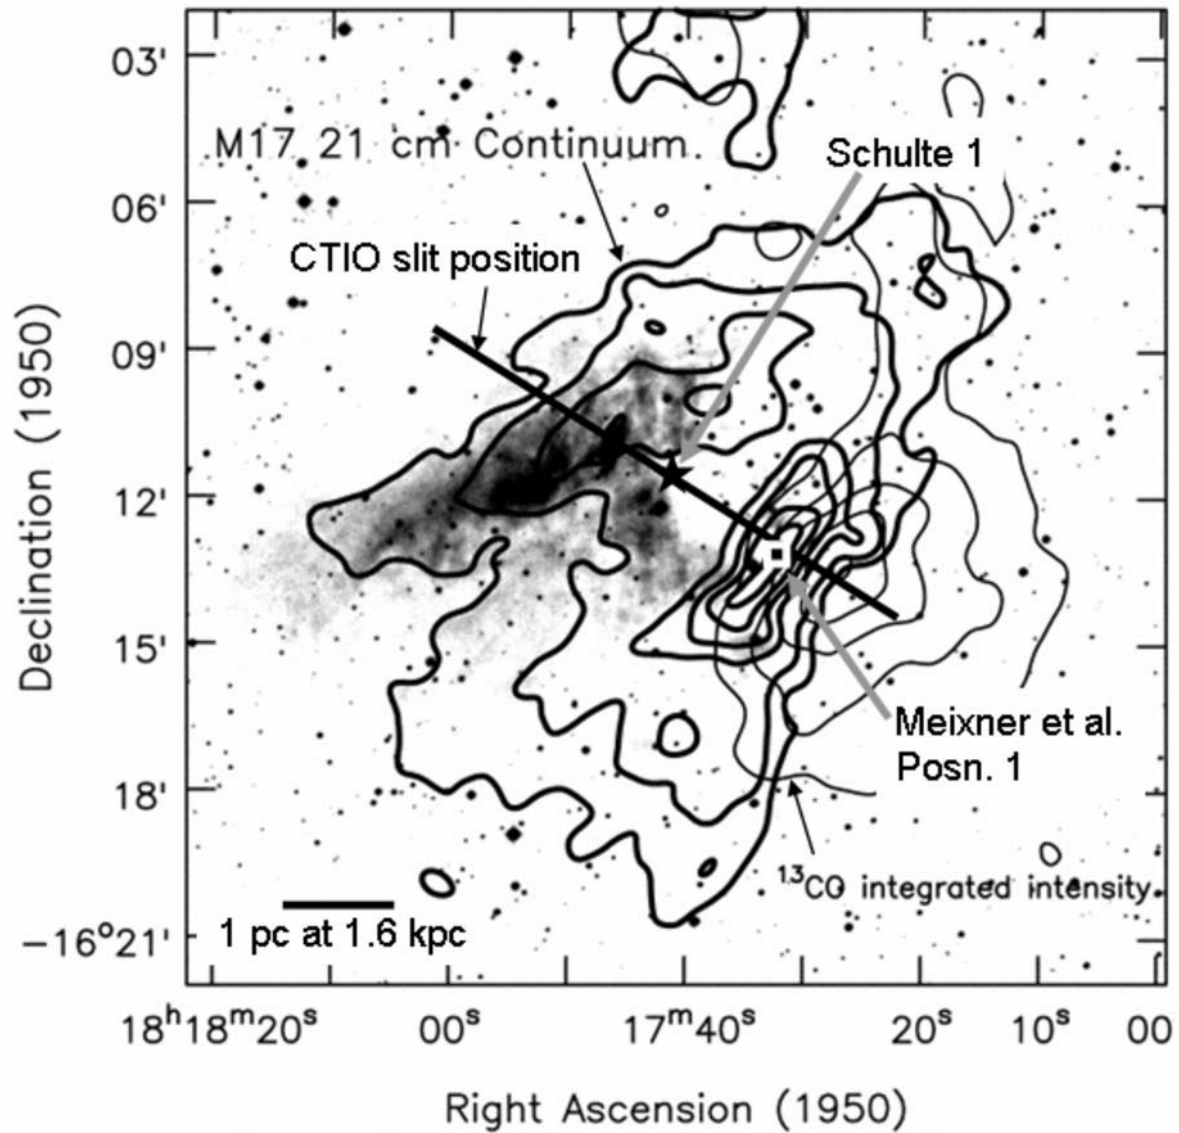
M17 21 cm Continuum

Schulte 1

CTIO slit position

Meixner et al. Posn. 1

$^{13}$CO integrated intensity

1 pc at 1.6 kpc

03'
06'
09'
12'
15'
18'
$-16^{o}21'$

Declination (1950)

$18^{h}18^{m}20^{s}$ $00^{s}$ $17^{m}40^{s}$ $20^{s}$ $10^{s}$ 00

Right Ascension (1950)